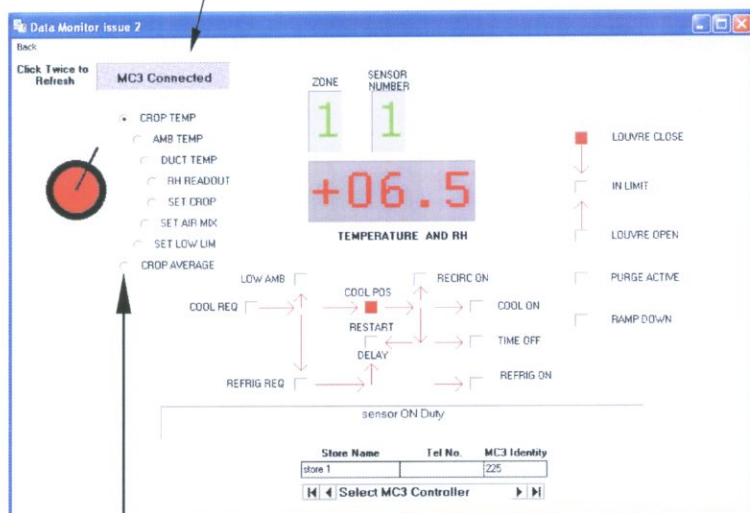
Data Monitor issue 2

Back

Click Twice to Refresh

MC3 Connected

ZONE

SENSOR NUMBER

1

1

CROP TEMP

AMB TEMP

DUCT TEMP

RH READOUT

SET CROP

SET AIR MIX

SET LOW LIM

CROP AVERAGE

+06.5

TEMPERATURE AND RH

LOUVRE CLOSE

IN LIMIT

LOUVRE OPEN

PURGE ACTIVE

RAMP DOWN

LOW AMB

RECIRC ON

COOL REQ

COOL POS

COOL ON

RESTART

TIME OFF

DELAY

REFRIG REQ

REFRIG ON

sensor ON Duty

| Store Name | Tel No. | MC3 Identity |
|---|---|---|
| store 1 | | 225 |

Select MC3 Controller